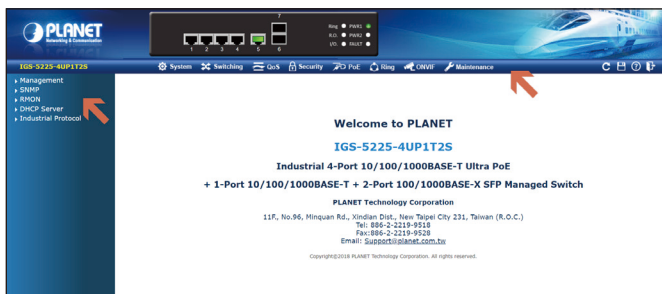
PLANET
Networking & Communication

1 2 3 4 5 6

Ring PWR1
R.O. PWR2
I/O FAULT

IGS-5225-4UP1T2S

System Switching QoS Security PoE Ring ONVIF Maintenance

Management
SNMP
RMON
DHCP Server
Industrial Protocol

Welcome to PLANET

IGS-5225-4UP1T2S

Industrial 4-Port 10/100/1000BASE-T Ultra PoE

+ 1-Port 10/100/1000BASE-T + 2-Port 100/1000BASE-X SFP Managed Switch

PLANET Technology Corporation

11F., No.96, Minquan Rd., Xindian Dist., New Taipei City 231, Taiwan (R.O.C.)
Tel: 886-2-2219-9518
Fax:886-2-2219-9528
Email: Support@planet.com.tw

Copyright©2018 PLANET Technology Corporation. All rights reserved.